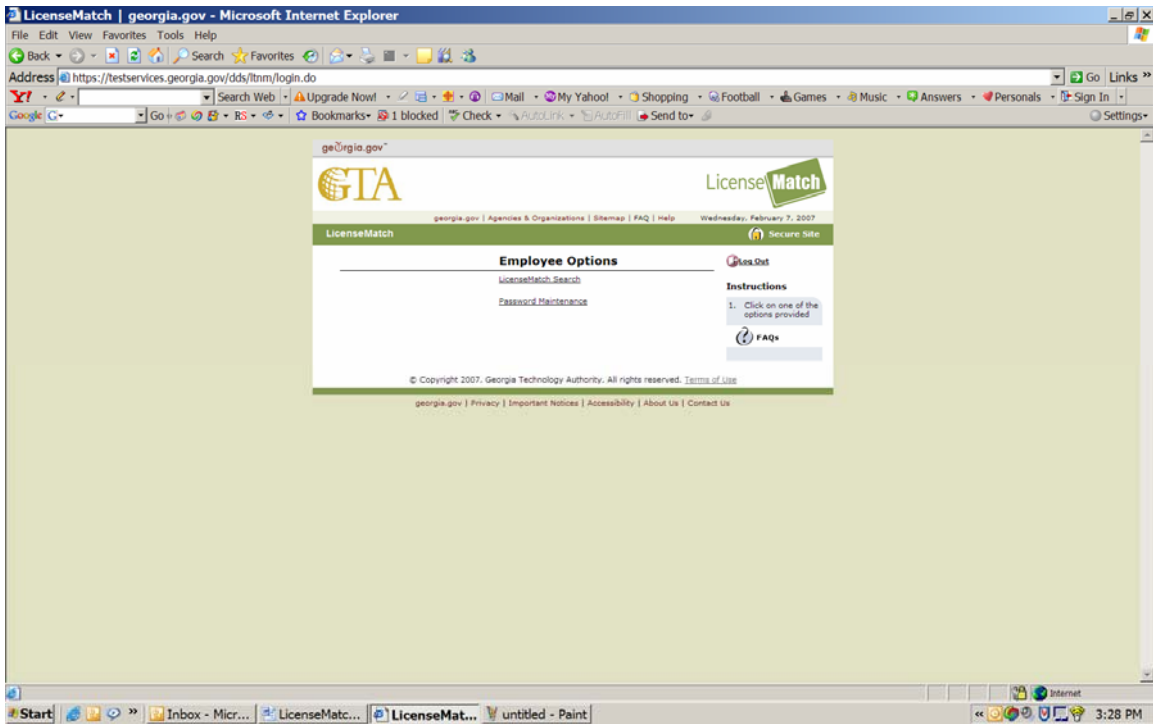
LicenseMatch | georgia.gov - Microsoft Internet Explorer

File Edit View Favorites Tools Help

Back Search Favorites

Address https://testservices.georgia.gov/dds/ltnm/login.do Go Links »

Y! Search Web Upgrade Now! Mail My Yahoo! Shopping Football Games Music Answers Personals Sign In

Google G Go Bookmarks 1 blocked Check AutoLink AutoFill Send to Settings

georgia.gov

GTA

LicenseMatch

georgia.gov | Agencies & Organizations | Sitemap | FAQ | Help Wednesday, February 7, 2007

LicenseMatch Secure Site

Employee Options

LicenseMatch Search

Password Maintenance

Log Out

Instructions

1. Click on one of the options provided

FAQs

© Copyright 2007. Georgia Technology Authority. All rights reserved. Terms of Use

georgia.gov | Privacy | Important Notices | Accessibility | About Us | Contact Us

Internet

Start Inbox - Micr... LicenseMatc... LicenseMat... untitled - Paint 3:28 PM